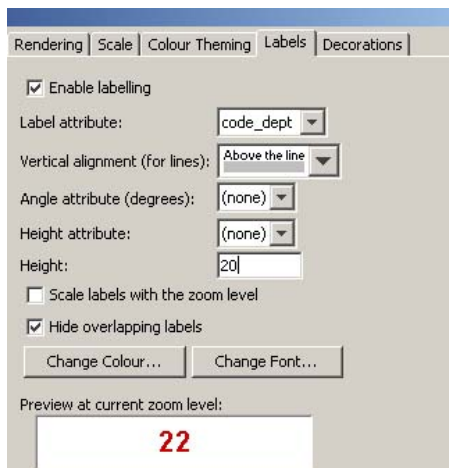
Rendering | Scale | Colour Theming | Labels | Decorations

☑ Enable labelling

Label attribute: code_dept

Vertical alignment (for lines): Above the line

Angle attribute (degrees): (none)

Height attribute: (none)

Height: 20

☐ Scale labels with the zoom level

☑ Hide overlapping labels

Change Colour... Change Font...

Preview at current zoom level:

22